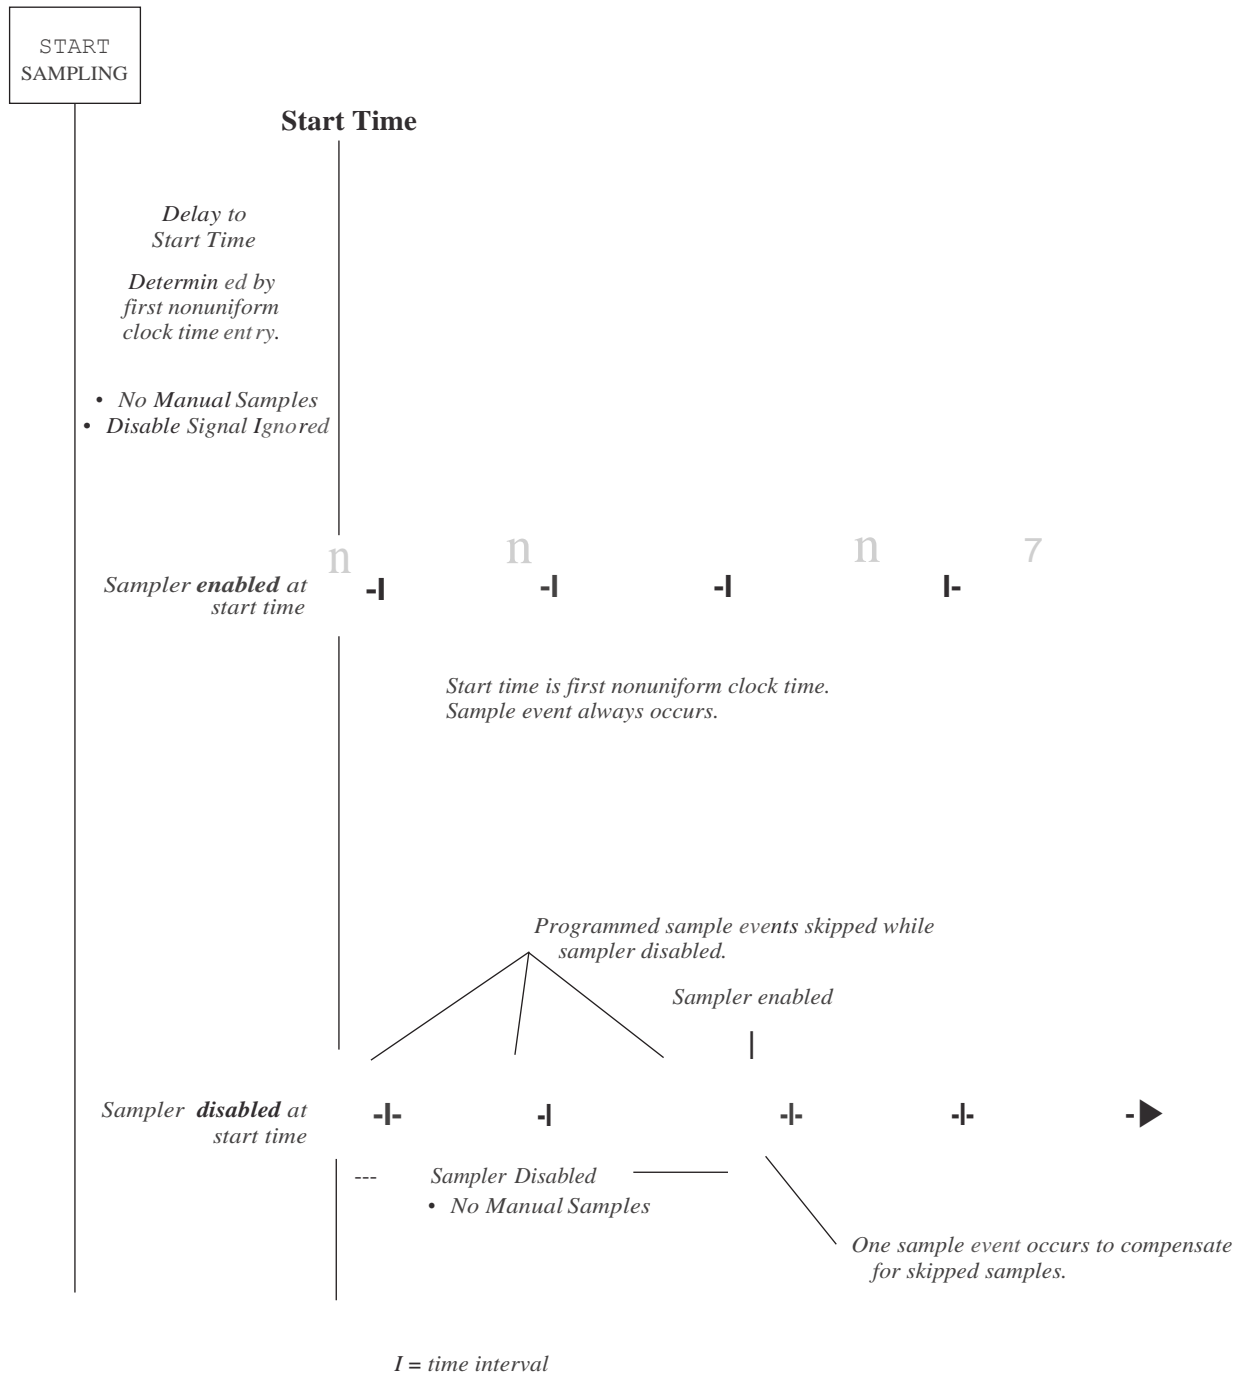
START SAMPLING

Start Time

Delay to Start Time

Determined by first nonuniform clock time entry.

• No Manual Samples
• Disable Signal Ignored

n n n 7

Sampler enabled at start time -I -I -I I-

Start time is first nonuniform clock time. Sample event always occurs.

Programmed sample events skipped while sampler disabled.

Sampler enabled

Sampler disabled at start time -I- -I -I- -I- -

--- Sampler Disabled
• No Manual Samples

One sample event occurs to compensate for skipped samples.

I = time interval